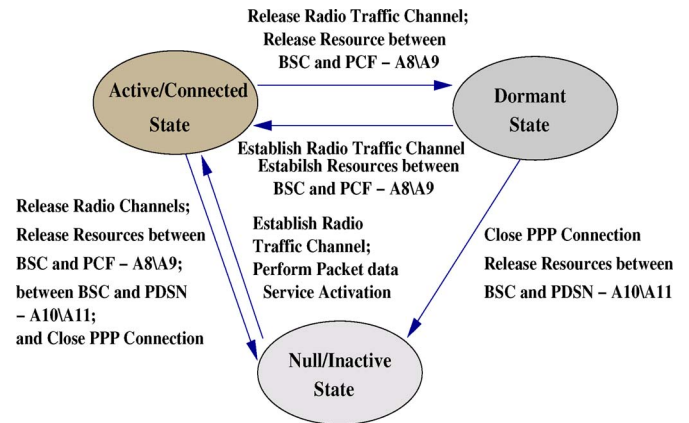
Release Radio Traffic Channel;
Release Resource between
BSC and PCF – A8\A9

Active/Connected
State

Dormant
State

Establish Radio Traffic Channel
Estabilsh Resources between
BSC and PCF – A8\A9

Release Radio Channels;
Release Resources between
BSC and PCF – A8\A9;
between BSC and PDSN
– A10\A11;
and Close PPP Connection

Establish Radio
Traffic Channel;
Perform Packet data
Service Activation

Close PPP Connection
Release Resources between
BSC and PDSN – A10\A11

Null/Inactive
State